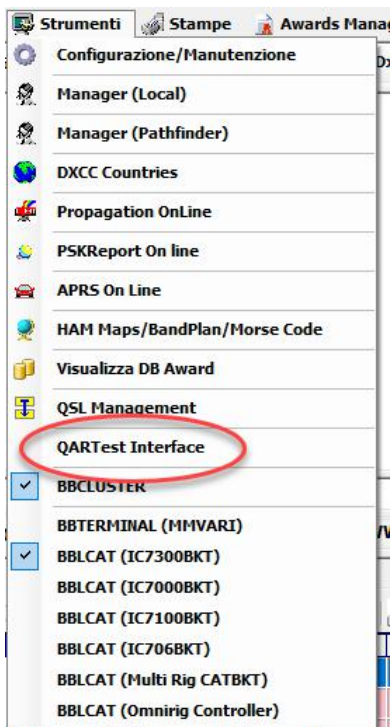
Strumenti Stampe Awards Manag

Configurazione/Manutenzione
Manager (Local)
Manager (Pathfinder)
DXCC Countries
Propagation OnLine
PSKReport On line
APRS On Line
HAM Maps/BandPlan/Morse Code
Visualizza DB Award
QSL Management
QARTest Interface
BBCLUSTER
BBTERMINAL (MMVARI)
BBLCAT (IC7300BKT)
BBLCAT (IC7000BKT)
BBLCAT (IC7100BKT)
BBLCAT (IC706BKT)
BBLCAT (Multi Rig CATBKT)
BBLCAT (Omnirig Controller)